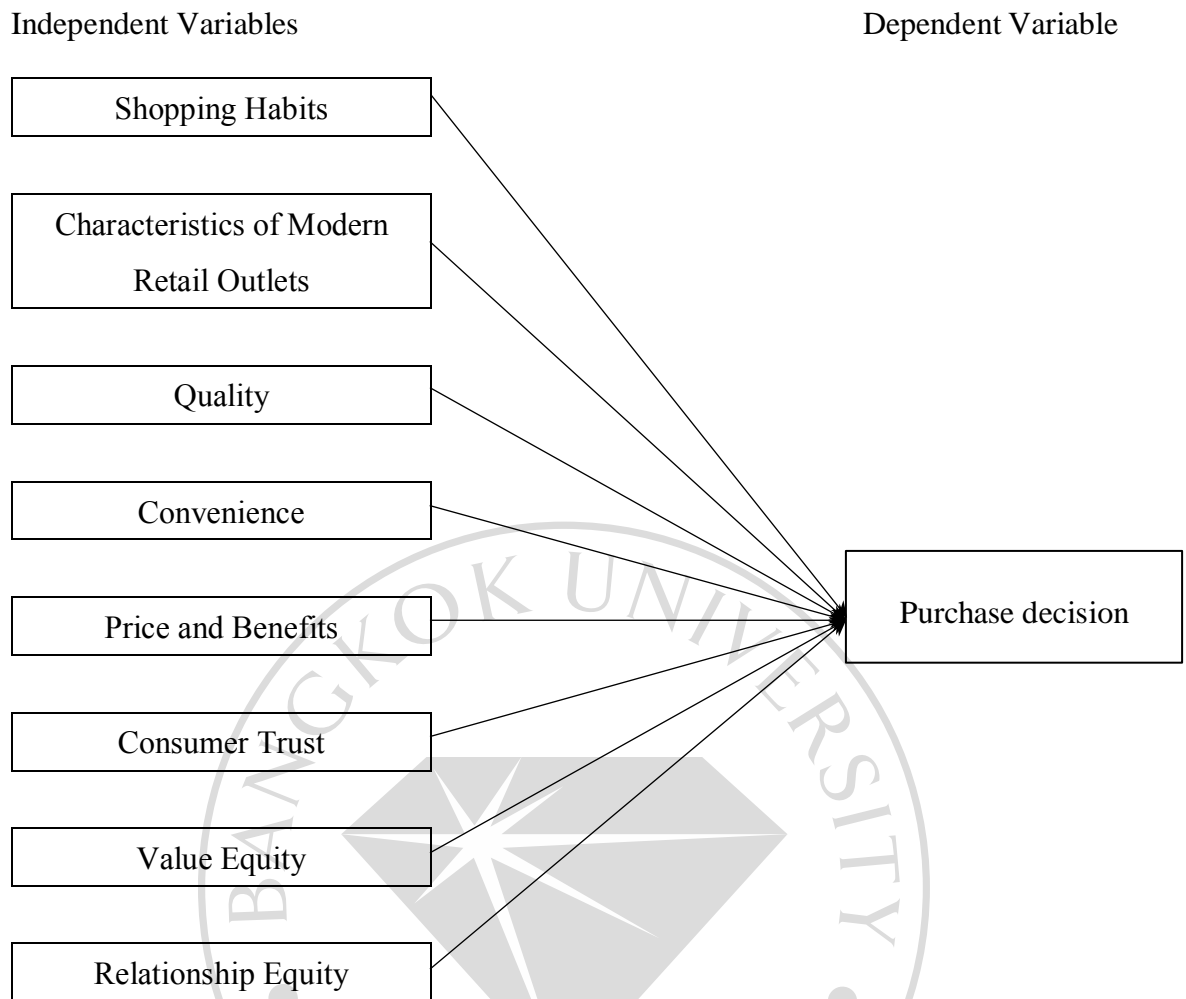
Independent Variables

Dependent Variable

Shopping Habits

Characteristics of Modern Retail Outlets

Quality

Convenience

Price and Benefits

Consumer Trust

Value Equity

Relationship Equity

Purchase decision

BANGKOK UNIVERSITY